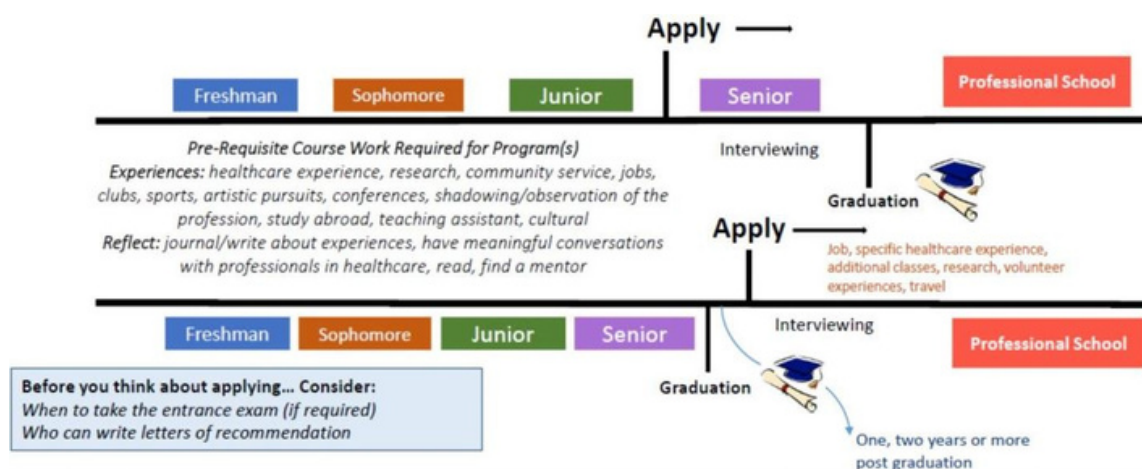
Apply

Freshman

Sophomore

Junior

Senior

Professional School

Pre-Requisite Course Work Required for Program(s)
Experiences: healthcare experience, research, community service, jobs, clubs, sports, artistic pursuits, conferences, shadowing/observation of the profession, study abroad, teaching assistant, cultural
Reflect: journal/write about experiences, have meaningful conversations with professionals in healthcare, read, find a mentor

Interviewing

Graduation

Apply

Job, specific healthcare experience, additional classes, research, volunteer experiences, travel

Freshman

Sophomore

Junior

Senior

Interviewing

Professional School

Before you think about applying... Consider:
When to take the entrance exam (if required)
Who can write letters of recommendation

Graduation

One, two years or more post graduation